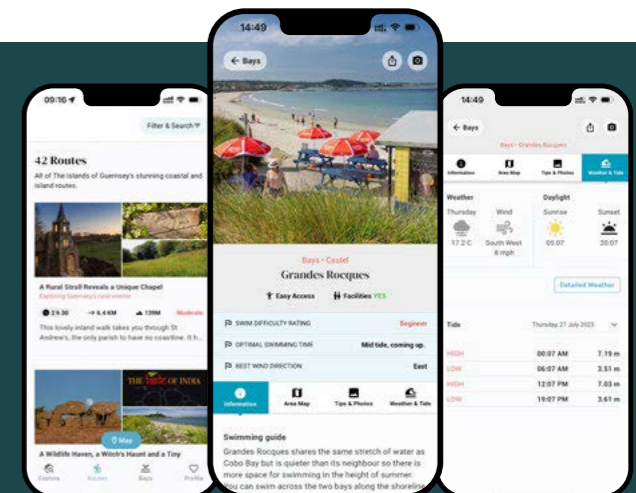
09:16

Filter & Search

42 Routes

All of The Islands of Guernsey's stunning coastal and island routes.

A Rural Stroll Reveals a Unique Chapel
Exploring Guernsey's rural interior

2:30 6.4 KM 139M Moderate

This lovely inland walk takes you through St Andrew's, the only parish to have no coastline. It h...

THE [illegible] OF INDIA

Map

A Wildlife Haven, a Witch's Haunt and a Tiny

Explore Routes Bays Profile

14:49

← Bays

Bays • Castel

Grandes Rocques

Easy Access Facilities YES

SWIM DIFFICULTY RATING Beginner

OPTIMAL SWIMMING TIME Mid tide, coming up.

BEST WIND DIRECTION East

Information Area Map Tips & Photos Weather & Tide

Swimming guide

Grandes Rocques shares the same stretch of water as Cobo Bay but is quieter than its neighbour so there is more space for swimming in the height of summer. You can swim across the two bays along the shoreline

14:49

← Bays

Bays • Grandes Rocques

Information Area Map Tips & Photos Weather & Tide

Weather

Thursday Wind
17.2 C South West 8 mph

Daylight

Sunrise Sunset
05:07 20:07

Detailed Weather

Tide Thursday 27 July 2023

| | | |
|---|---|---|
| HIGH | 00:07 AM | 7.19 m |
| LOW | 06:07 AM | 3.51 m |
| HIGH | 12:07 PM | 7.03 m |
| LOW | 19:07 PM | 3.61 m |